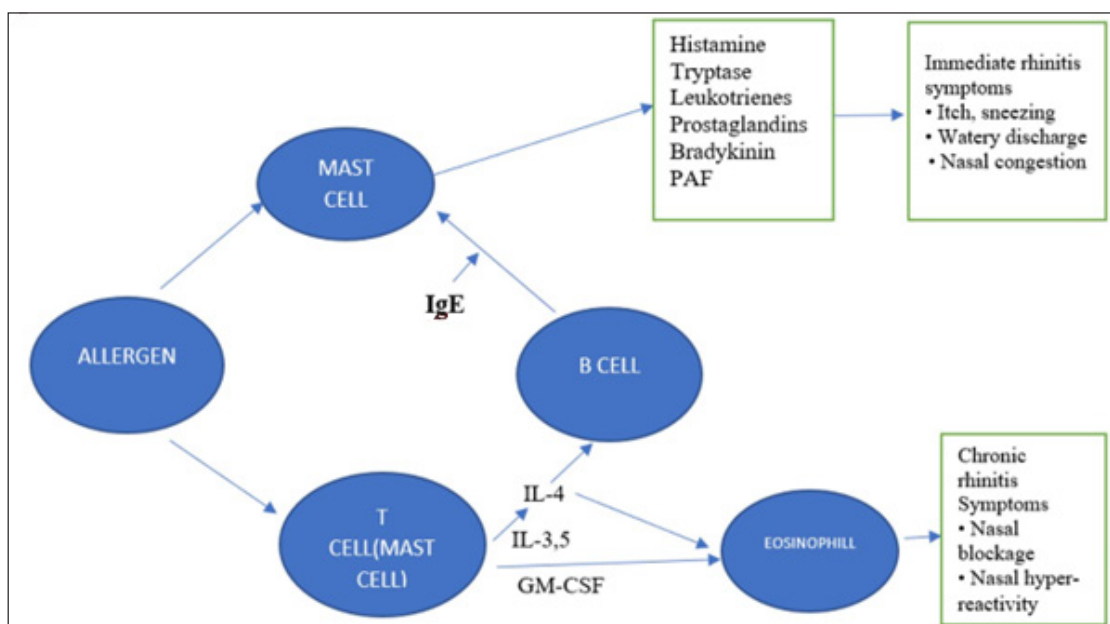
Histamine
Tryptase
Leukotrienes
Prostaglandins
Bradykinin
PAF

Immediate rhinitis symptoms
• Itch, sneezing
• Watery discharge
• Nasal congestion

MAST CELL

IgE

ALLERGEN

B CELL

T CELL(MAST CELL)

IL-4

IL-3,5

GM-CSF

EOSINOPHILL

Chronic rhinitis Symptoms
• Nasal blockage
• Nasal hyper-reactivity